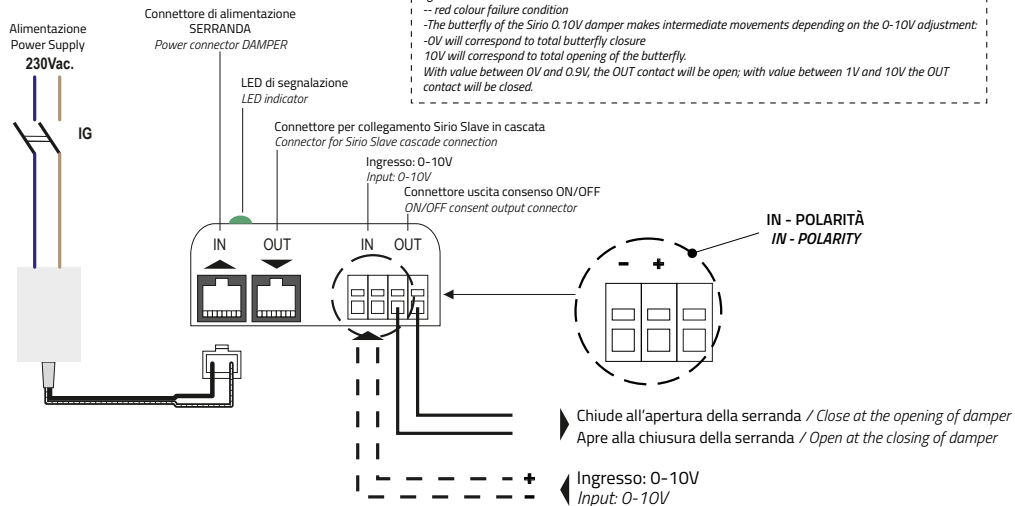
-- red colour failure condition
-The butterfly of the Sirio 0.10V damper makes intermediate movements depending on the 0-10V adjustment:
-0V will correspond to total butterfly closure
10V will correspond to total opening of the butterfly.
With value between 0V and 0.9V, the OUT contact will be open; with value between 1V and 10V the OUT contact will be closed.

Alimentazione
Power Supply
230Vac.

IG

Connettore di alimentazione
SERRANDA
Power connector DAMPER

LED di segnalazione
LED indicator

Connettore per collegamento Sirio Slave in cascata
Connector for Sirio Slave cascade connection

Ingresso: 0-10V
Input: 0-10V

Connettore uscita consenso ON/OFF
ON/OFF consent output connector

IN OUT IN OUT

IN - POLARITÀ
IN - POLARITY

- +

Chiude all'apertura della serranda / Close at the opening of damper
Apre alla chiusura della serranda / Open at the closing of damper

+

Ingresso: 0-10V
Input: 0-10V